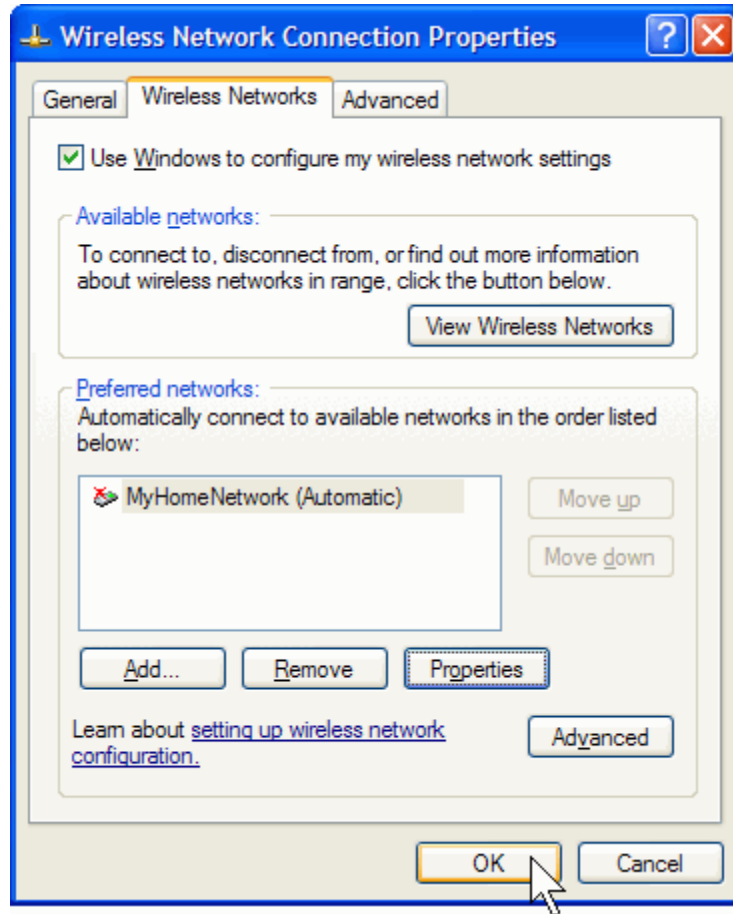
Wireless Network Connection Properties

General | Wireless Networks | Advanced

Use Windows to configure my wireless network settings

Available networks:

To connect to, disconnect from, or find out more information about wireless networks in range, click the button below.

View Wireless Networks

Preferred networks:

Automatically connect to available networks in the order listed below:

MyHomeNetwork (Automatic)

Move up

Move down

Add...

Remove

Properties

Learn about setting up wireless network configuration.

Advanced

OK

Cancel